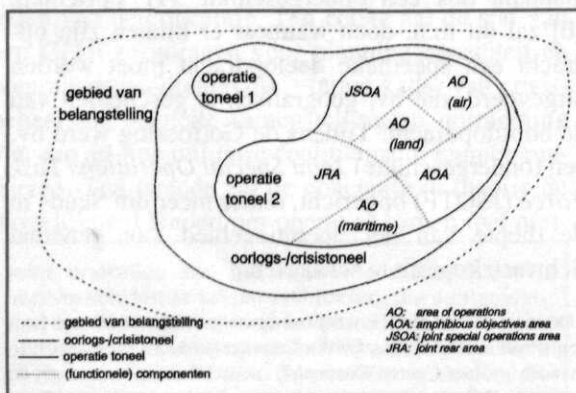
gebied van belangstelling

operatie toneel 1

JSOA

AO (air)

AO (land)

operatie toneel 2

JRA

AOA

AO (maritime)

oorlogs-/crisistoneel

gebied van belangstelling
oorlogs-/crisistoneel
operatie toneel
(functionele) componenten

AO: area of operations
AOA: amphibious objectives area
JSOA: joint special operations area
JRA: joint rear area